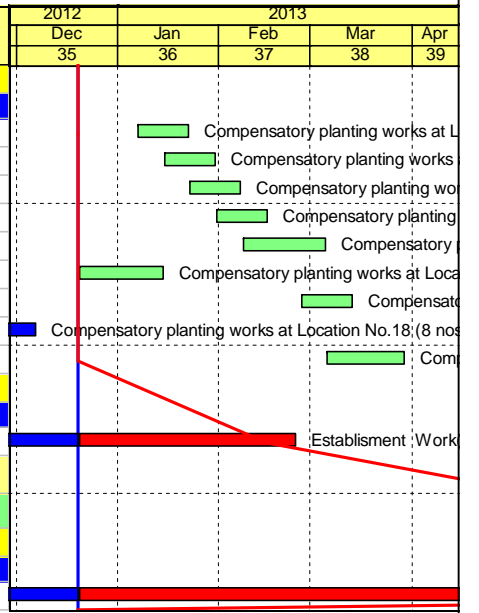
| 2012 | 2013 | | | |
|---|---|---|---|---|
| Dec | Jan | Feb | Mar | Apr |
| 35 | 36 | 37 | 38 | 39 |

Compensatory planting works at L
Compensatory planting works
Compensatory planting wor
Compensatory planting
Compensatory
Compensatory planting works at Loca
Compensato
Compensatory planting works at Location No.18 (8 nos
Comp
Establisment Work